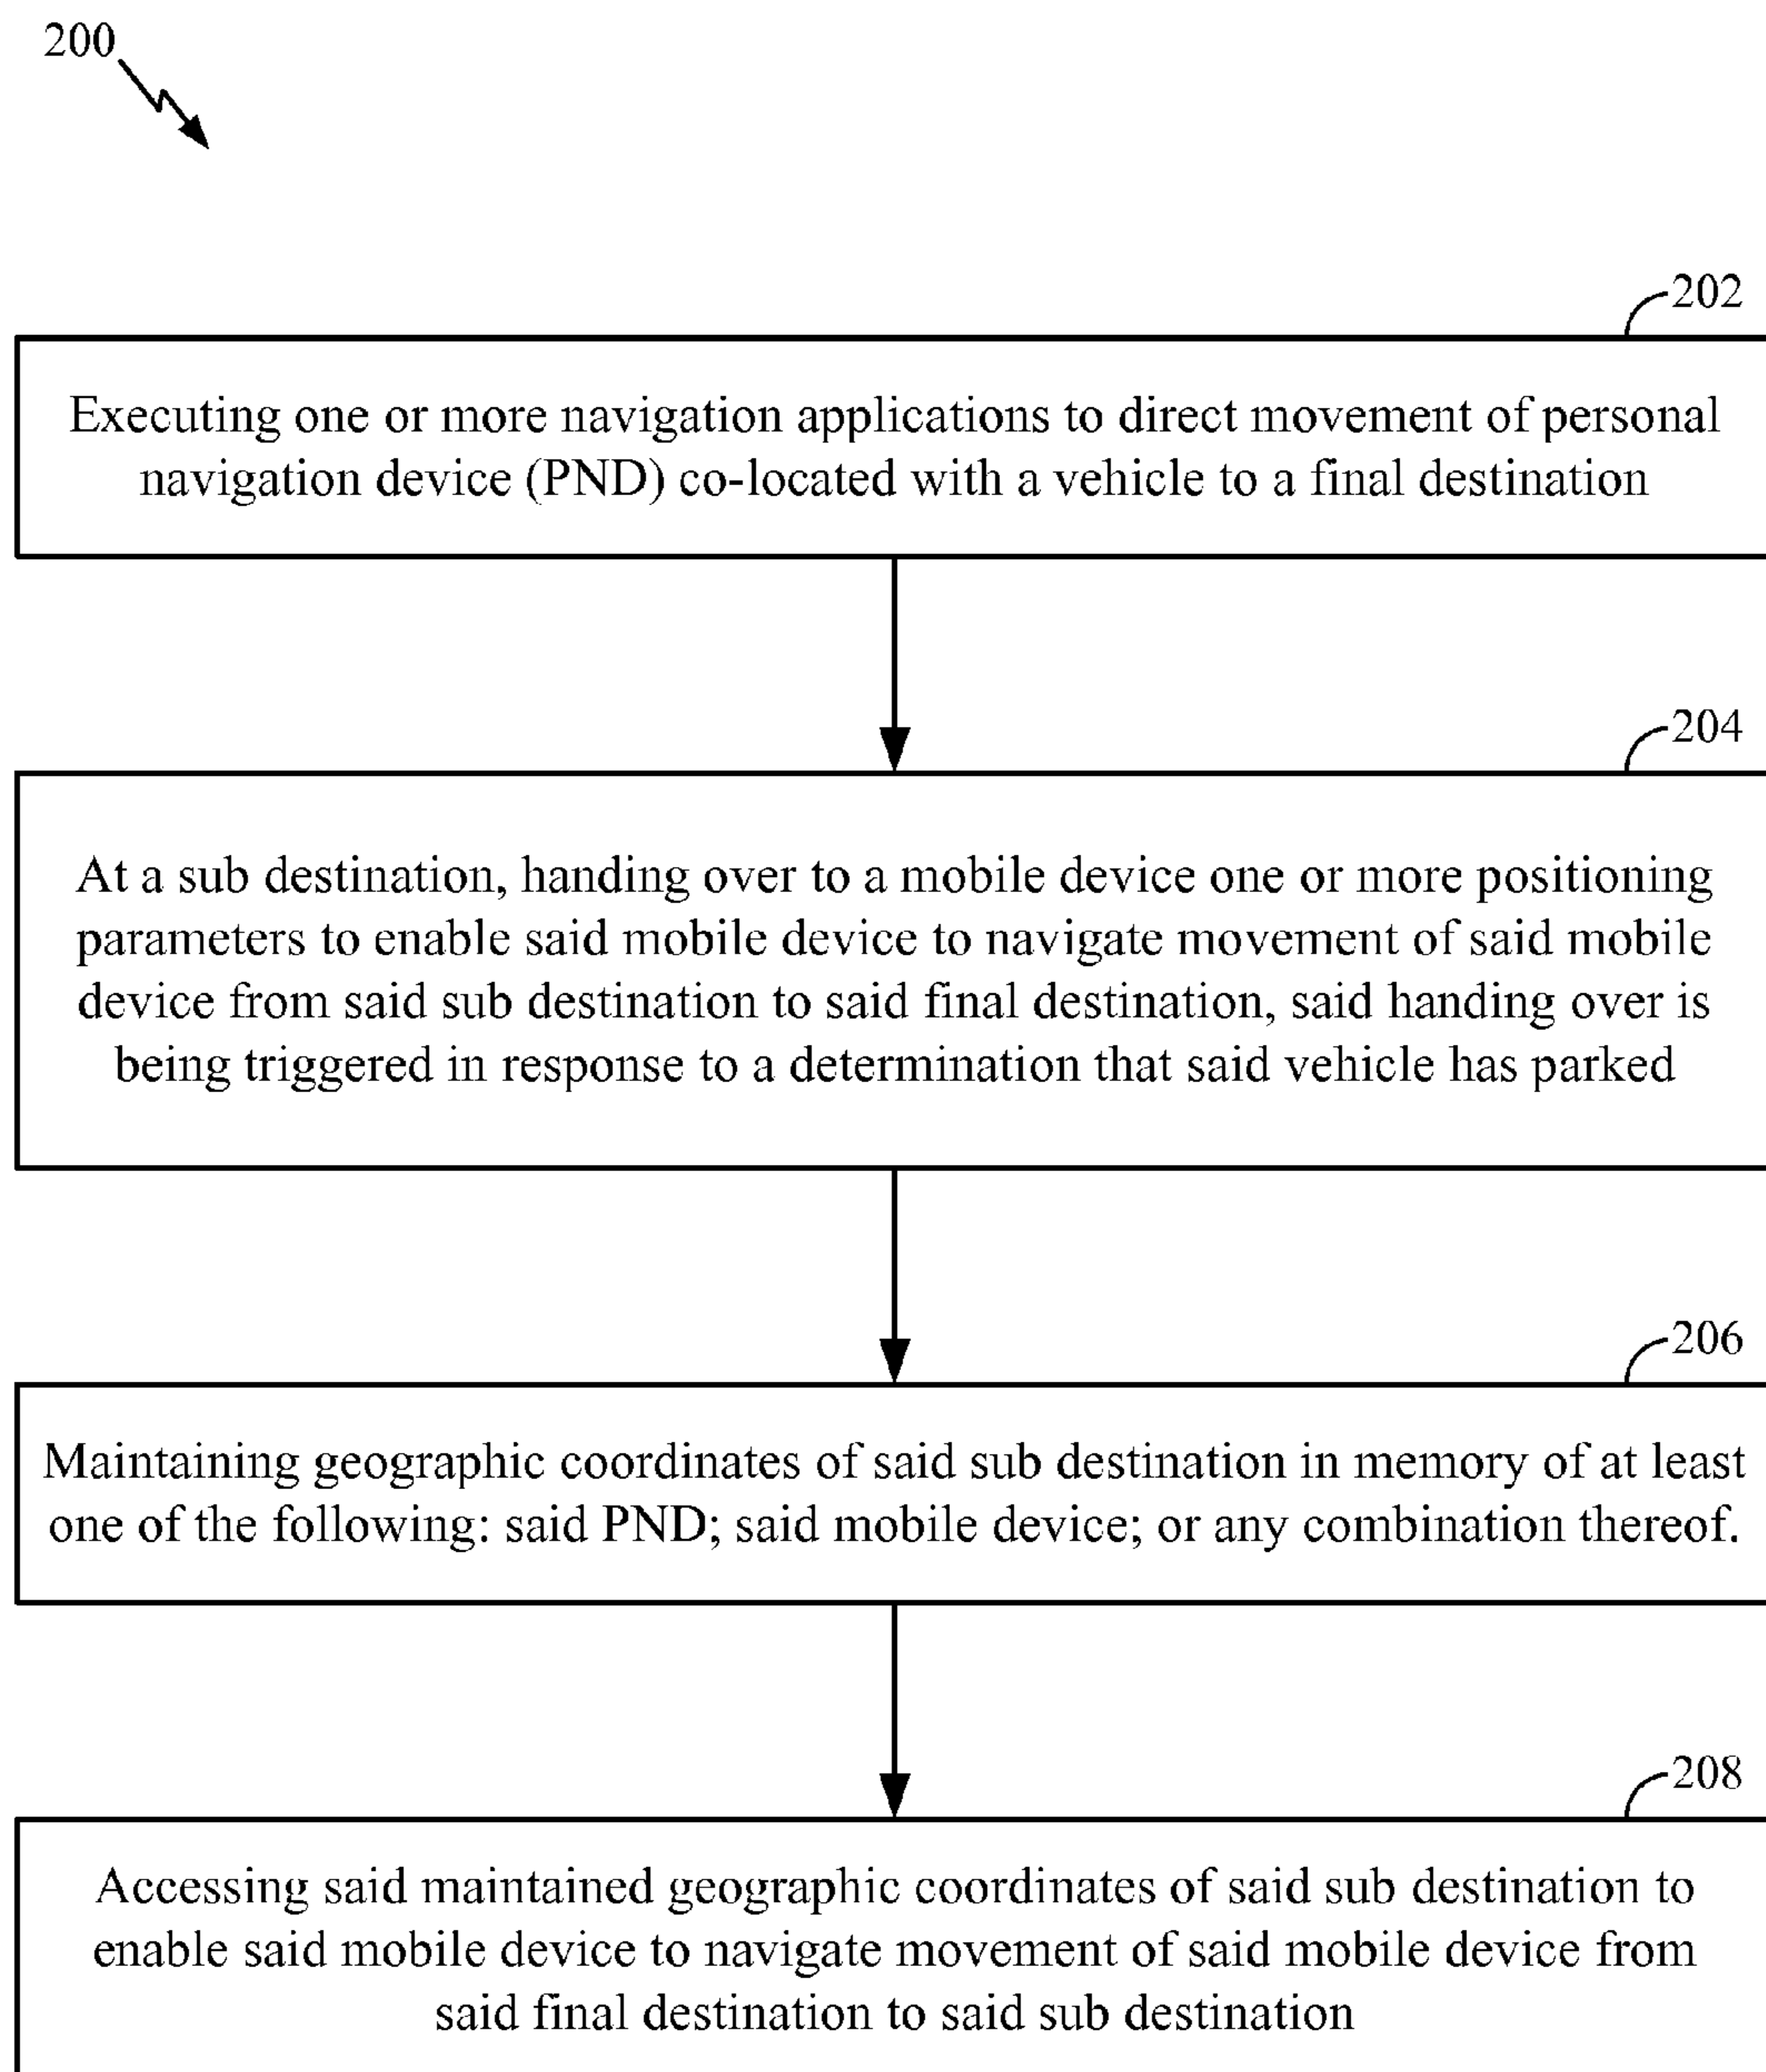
200

202

Executing one or more navigation applications to direct movement of personal navigation device (PND) co-located with a vehicle to a final destination

204

At a sub destination, handing over to a mobile device one or more positioning parameters to enable said mobile device to navigate movement of said mobile device from said sub destination to said final destination, said handing over is being triggered in response to a determination that said vehicle has parked

206

Maintaining geographic coordinates of said sub destination in memory of at least one of the following: said PND; said mobile device; or any combination thereof.

208

Accessing said maintained geographic coordinates of said sub destination to enable said mobile device to navigate movement of said mobile device from said final destination to said sub destination